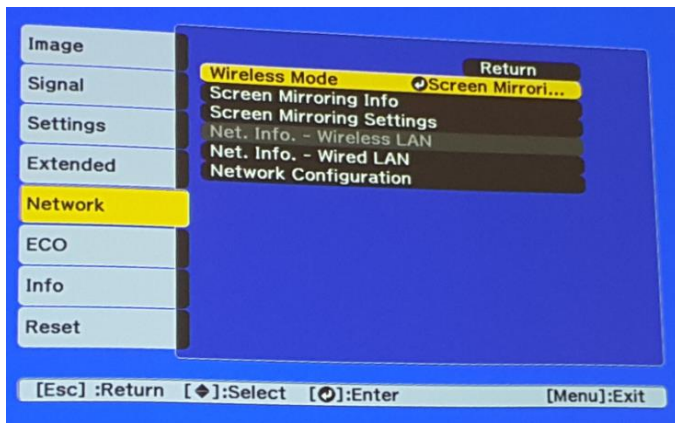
Image
Signal
Settings
Extended
Network
ECO
Info
Reset

Return
Wireless Mode Screen Mirrori...
Screen Mirroring Info
Screen Mirroring Settings
Net. Info. - Wireless LAN
Net. Info. - Wired LAN
Network Configuration

[Esc] :Return [◆]:Select [⏎]:Enter [Menu]:Exit